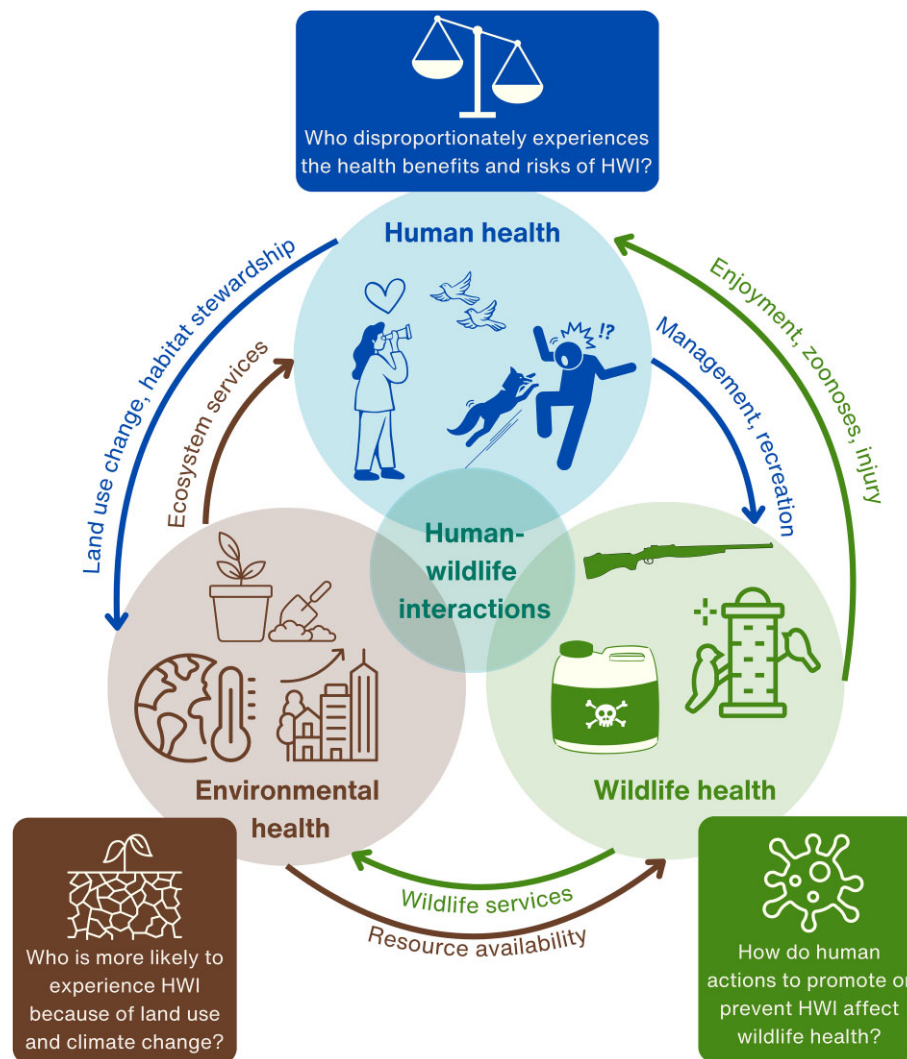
Who disproportionately experiences the health benefits and risks of HWI?

Human health

!?

Land use change, habitat stewardship

Ecosystem services

Management, recreation

Enjoyment, zoonoses, injury

Human-wildlife interactions

Environmental health

Wildlife health

Wildlife services

Resource availability

Who is more likely to experience HWI because of land use and climate change?

How do human actions to promote or prevent HWI affect wildlife health?